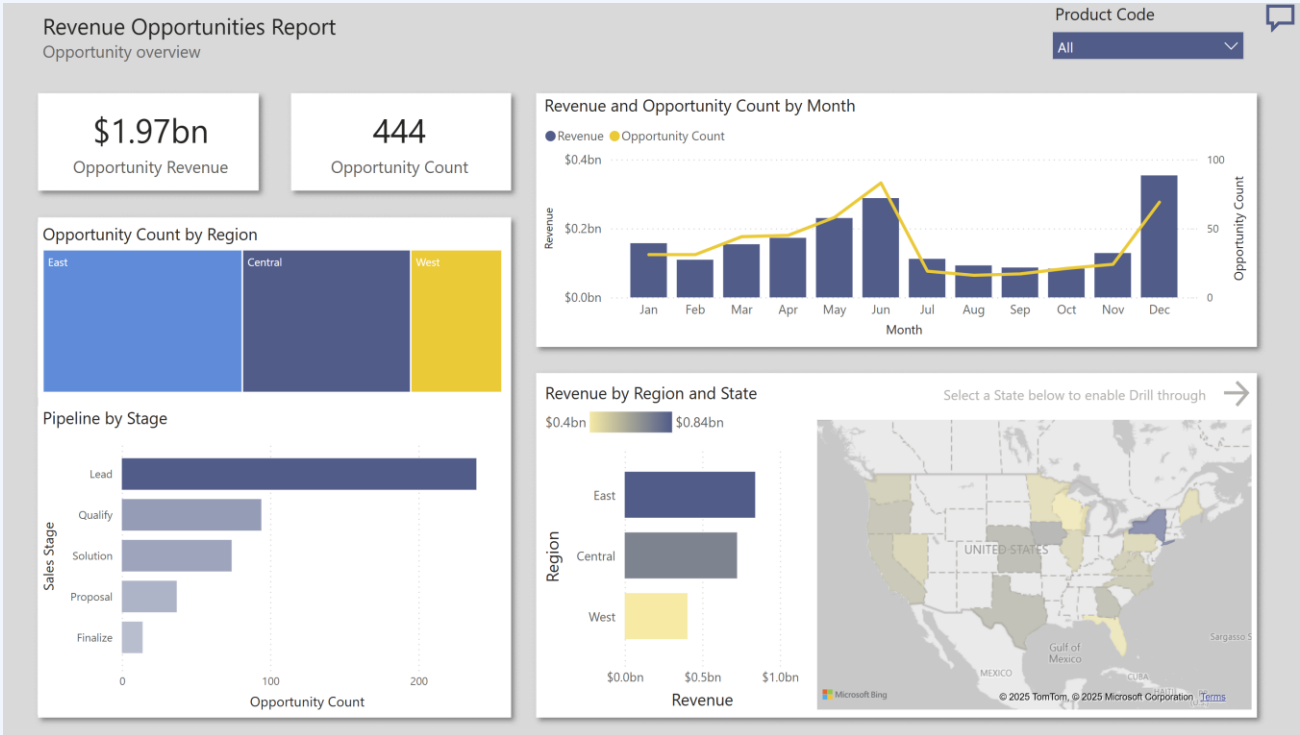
Revenue Opportunities Report
Opportunity overview

Product Code
All

$1.97bn
Opportunity Revenue

444
Opportunity Count

Revenue and Opportunity Count by Month
Revenue Opportunity Count
$0.4bn
$0.2bn
$0.0bn
Revenue
100
50
0
Opportunity Count
Jan Feb Mar Apr May Jun Jul Aug Sep Oct Nov Dec
Month

Opportunity Count by Region
East
Central
West

Pipeline by Stage
Sales Stage
Lead
Qualify
Solution
Proposal
Finalize
0 100 200
Opportunity Count

Revenue by Region and State
Select a State below to enable Drill through
$0.4bn $0.84bn
Region
East
Central
West
$0.0bn $0.5bn $1.0bn
Revenue

UNITED STATES
Gulf of Mexico
MEXICO
Sargasso S
Microsoft Bing
© 2025 TomTom, © 2025 Microsoft Corporation Terms